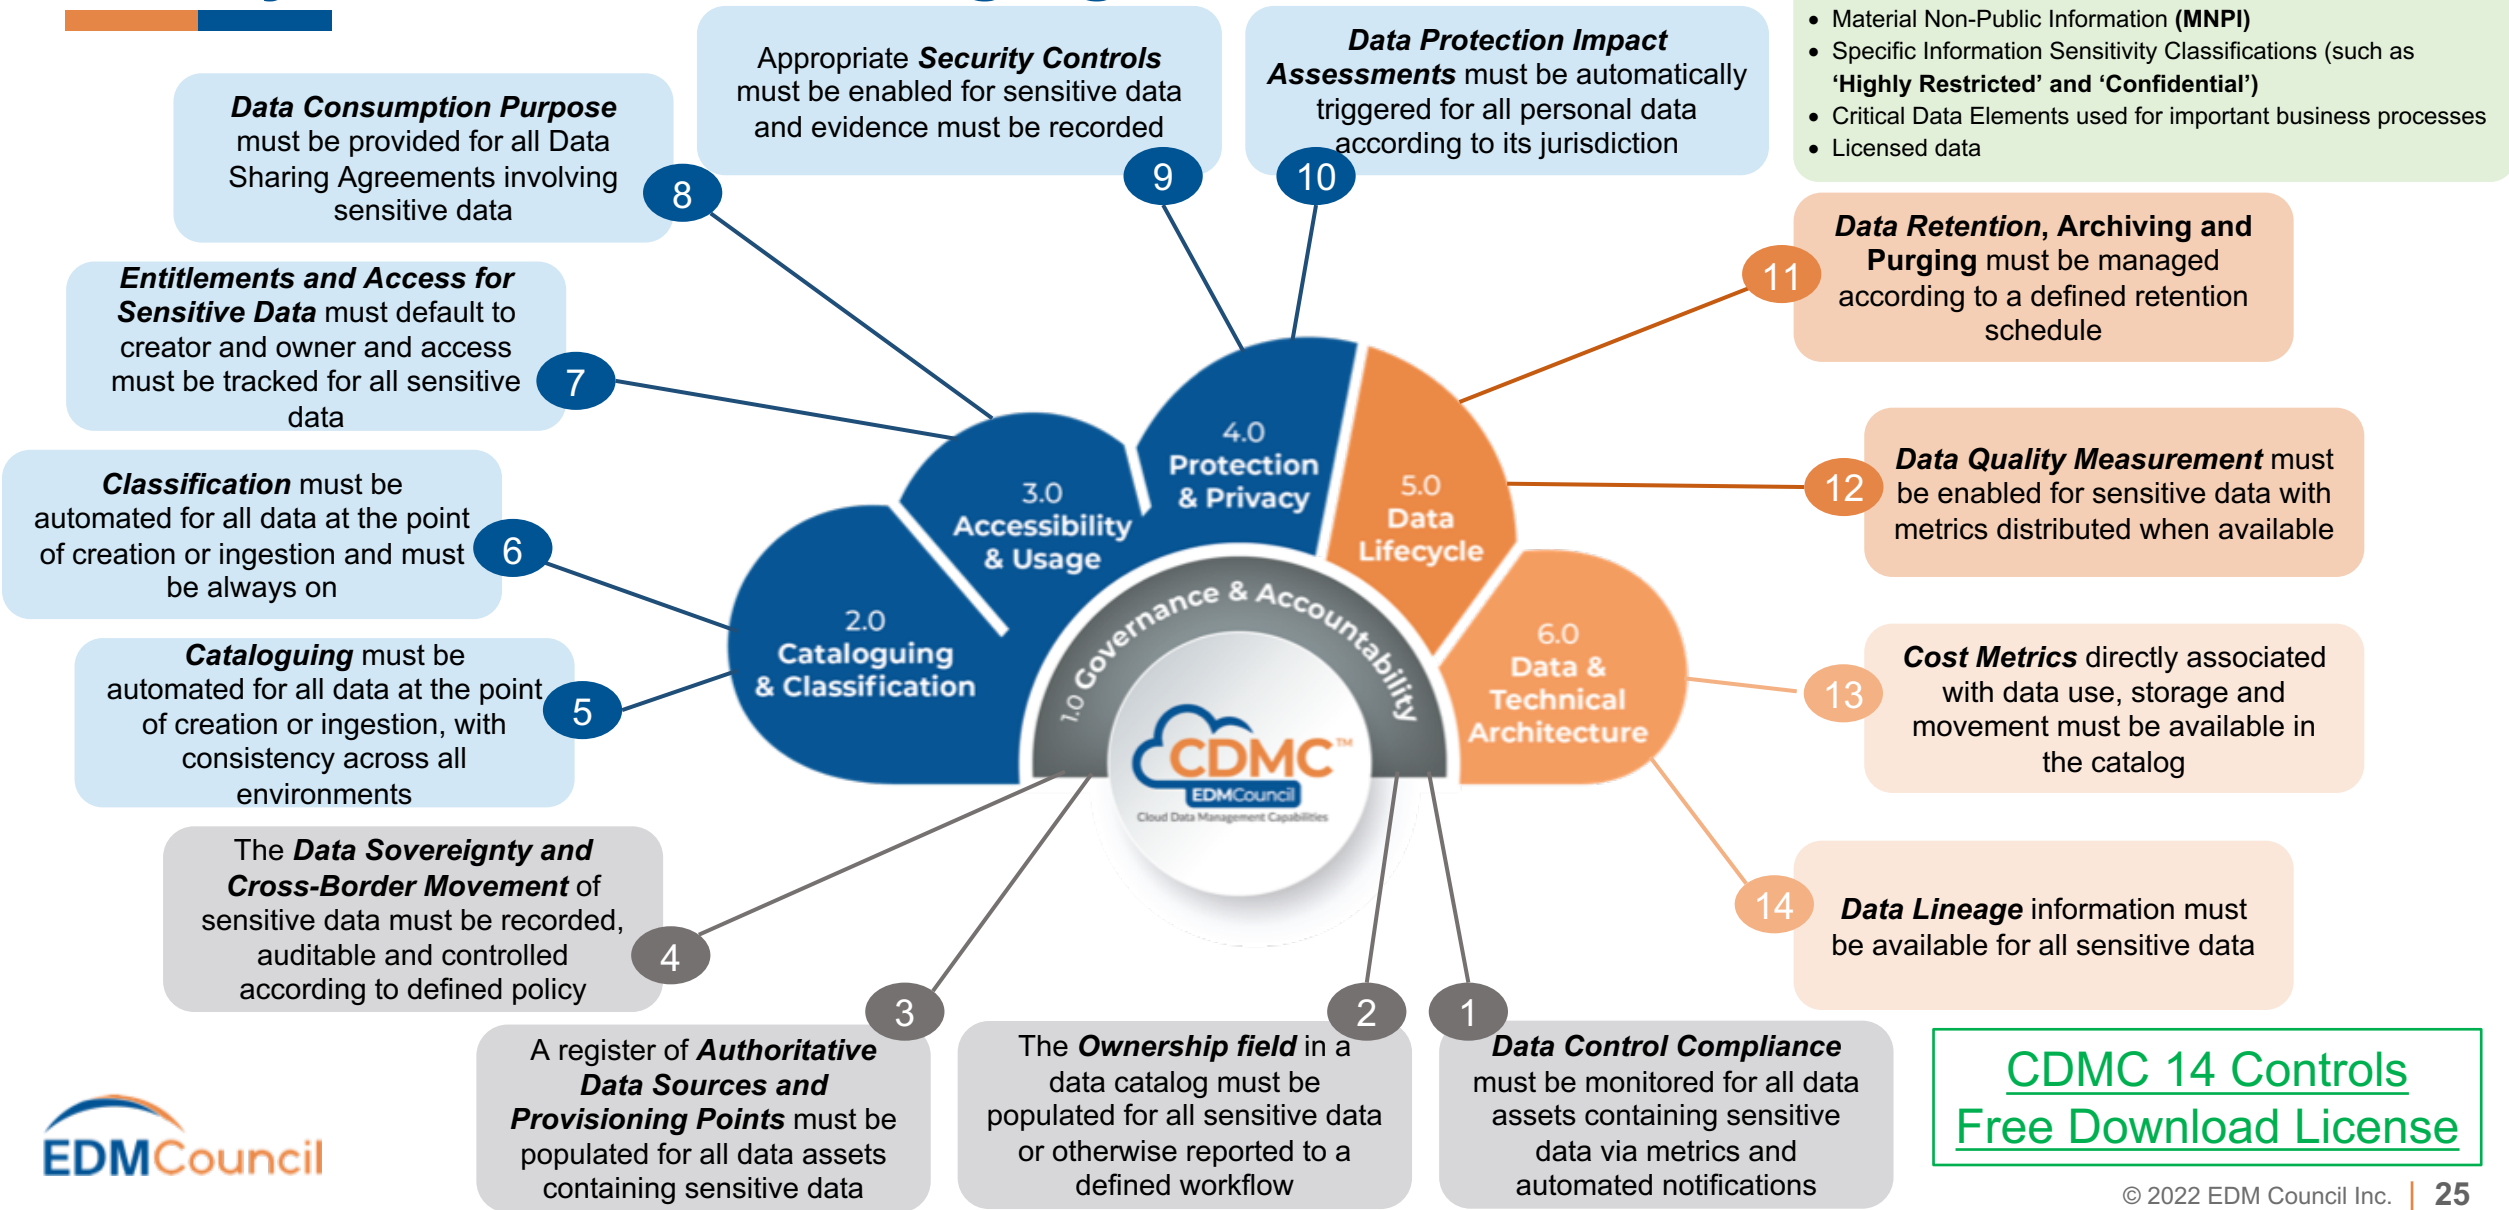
Data Consumption Purpose must be provided for all Data Sharing Agreements involving sensitive data

8

Appropriate Security Controls must be enabled for sensitive data and evidence must be recorded

9

Data Protection Impact Assessments must be automatically triggered for all personal data according to its jurisdiction

10

• Material Non-Public Information (MNPI)
• Specific Information Sensitivity Classifications (such as 'Highly Restricted' and 'Confidential')
• Critical Data Elements used for important business processes
• Licensed data

Entitlements and Access for Sensitive Data must default to creator and owner and access must be tracked for all sensitive data

7

11

Data Retention, Archiving and Purging must be managed according to a defined retention schedule

Classification must be automated for all data at the point of creation or ingestion and must be always on

6

4.0 Protection & Privacy

3.0 Accessibility & Usage

5.0 Data Lifecycle

12

Data Quality Measurement must be enabled for sensitive data with metrics distributed when available

2.0 Cataloguing & Classification

1.0 Governance & Accountability

6.0 Data & Technical Architecture

Cataloguing must be automated for all data at the point of creation or ingestion, with consistency across all environments

5

CDMC™
EDMCouncil
Cloud Data Management Capabilities

13

Cost Metrics directly associated with data use, storage and movement must be available in the catalog

The Data Sovereignty and Cross-Border Movement of sensitive data must be recorded, auditable and controlled according to defined policy

4

14

Data Lineage information must be available for all sensitive data

3

2

1

A register of Authoritative Data Sources and Provisioning Points must be populated for all data assets containing sensitive data

The Ownership field in a data catalog must be populated for all sensitive data or otherwise reported to a defined workflow

Data Control Compliance must be monitored for all data assets containing sensitive data via metrics and automated notifications

CDMC 14 Controls
Free Download License

EDMCouncil

© 2022 EDM Council Inc. | 25